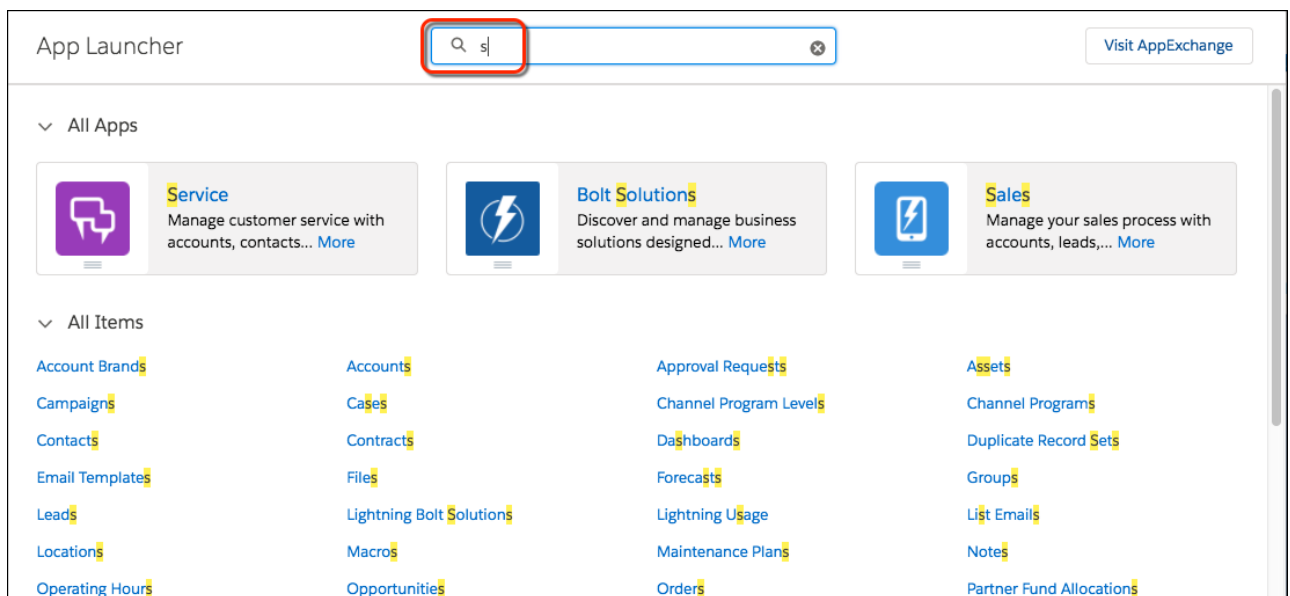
App Launcher

s

Visit AppExchange

All Apps

Service
Manage customer service with accounts, contacts... More

Bolt Solutions
Discover and manage business solutions designed... More

Sales
Manage your sales process with accounts, leads,... More

All Items

| | | | |
|---|---|---|---|
| Account Brands | Accounts | Approval Requests | Assets |
| Campaigns | Cases | Channel Program Levels | Channel Programs |
| Contacts | Contracts | Dashboards | Duplicate Record Sets |
| Email Templates | Files | Forecasts | Groups |
| Leads | Lightning Bolt Solutions | Lightning Usage | List Emails |
| Locations | Macros | Maintenance Plans | Notes |
| Operating Hours | Opportunities | Orders | Partner Fund Allocations |